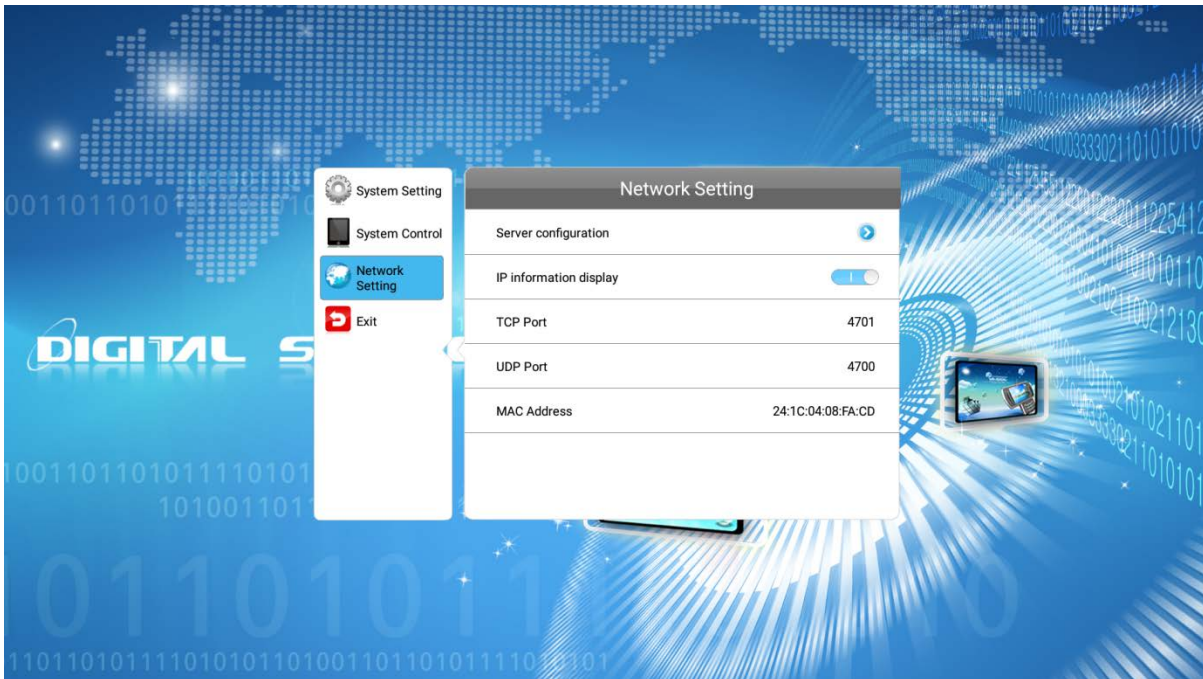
System Setting
System Control
Network Setting
Exit

Network Setting

| | |
|---|---|
| Server configuration | |
| IP information display | |
| TCP Port | 4701 |
| UDP Port | 4700 |
| MAC Address | 24:1C:04:08:FA:CD |

DIGITAL S

0011011010
1001101101011110101
1010011011
0110101011
110110101111010101101001101101011110